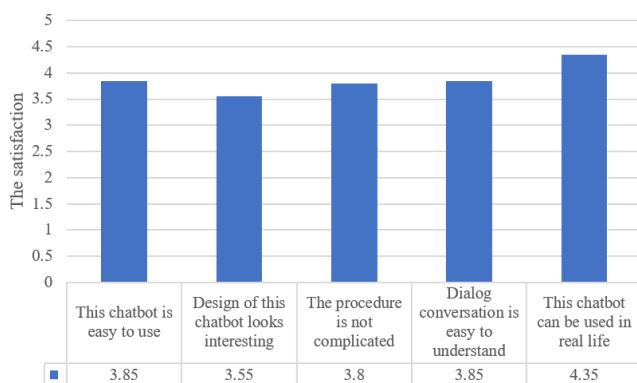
The satisfaction

5
4.5
4
3.5
3
2.5
2
1.5
1
0.5
0

| | This chatbot is easy to use | Design of this chatbot looks interesting | The procedure is not complicated | Dialog conversation is easy to understand | This chatbot can be used in real life |
|---|---|---|---|---|---|
| ■ | 3.85 | 3.55 | 3.8 | 3.85 | 4.35 |